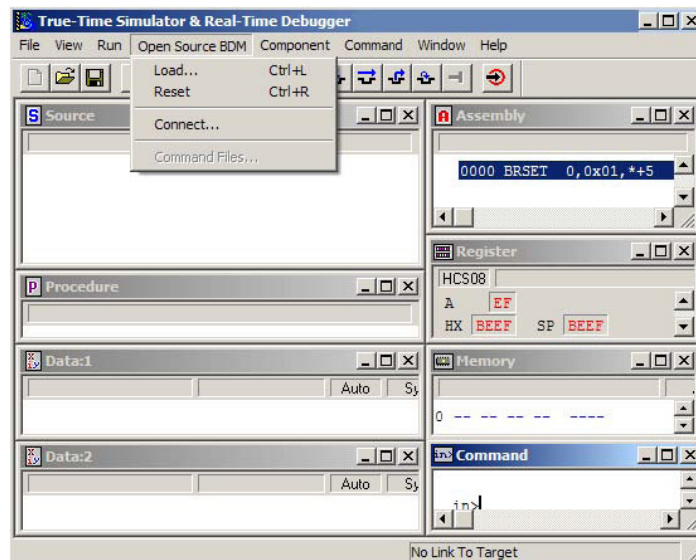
True-Time Simulator & Real-Time Debugger

File View Run Open Source BDM Component Command Window Help

Load... Ctrl+L
Reset Ctrl+R
Connect...
Command Files...

Source

Assembly

0000 BRSET 0,0x01,*+5

Register

HCS08

A EF

HX BEEF SP BEEF

Procedure

Data:1

Auto Sy

Memory

0 -- -- -- -- ----

Data:2

Auto Sy

Command

in>

No Link To Target